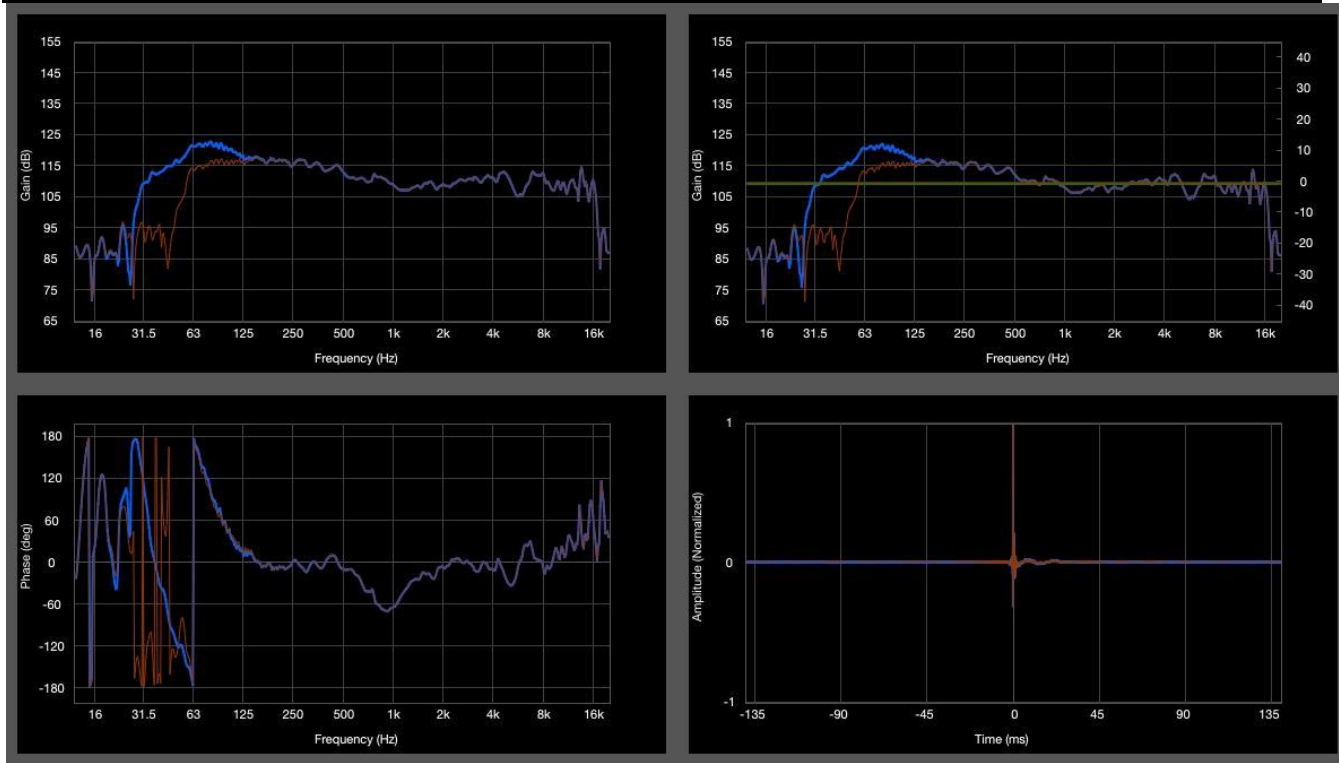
155
145
135
125
115
105
95
85
75
65
Gain (dB)
16 31.5 63 125 250 500 1k 2k 4k 8k 16k
Frequency (Hz)

155
145
135
125
115
105
95
85
75
65
Gain (dB)
40
30
20
10
0
-10
-20
-30
-40
16 31.5 63 125 250 500 1k 2k 4k 8k 16k
Frequency (Hz)

180
120
60
0
-60
-120
-180
Phase (deg)
16 31.5 63 125 250 500 1k 2k 4k 8k 16k
Frequency (Hz)

1
0
-1
Amplitude (Normalized)
-135 -90 -45 0 45 90 135
Time (ms)